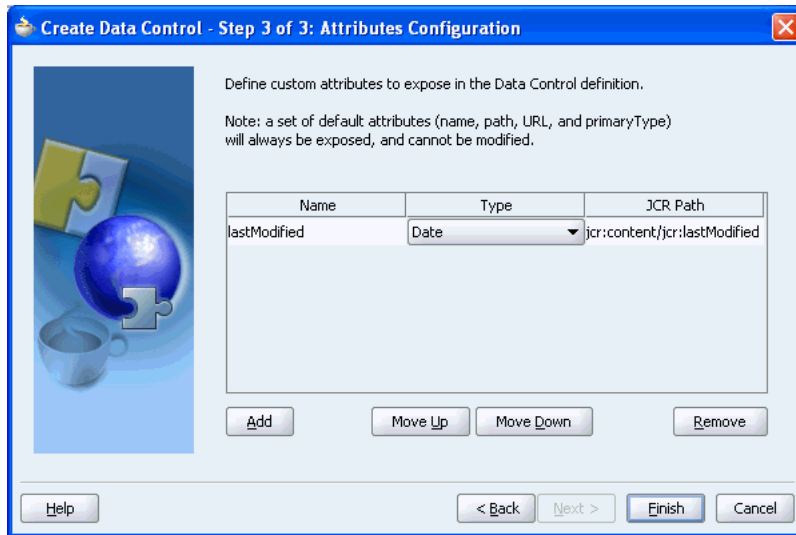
Create Data Control - Step 3 of 3: Attributes Configuration

Define custom attributes to expose in the Data Control definition.

Note: a set of default attributes (name, path, URL, and primaryType) will always be exposed, and cannot be modified.

| Name | Type | JCR Path |
|---|---|---|
| lastModified | Date | jcr:content/jcr:lastModified |

Add

Move Up

Move Down

Remove

Help

< Back

Next >

Finish

Cancel